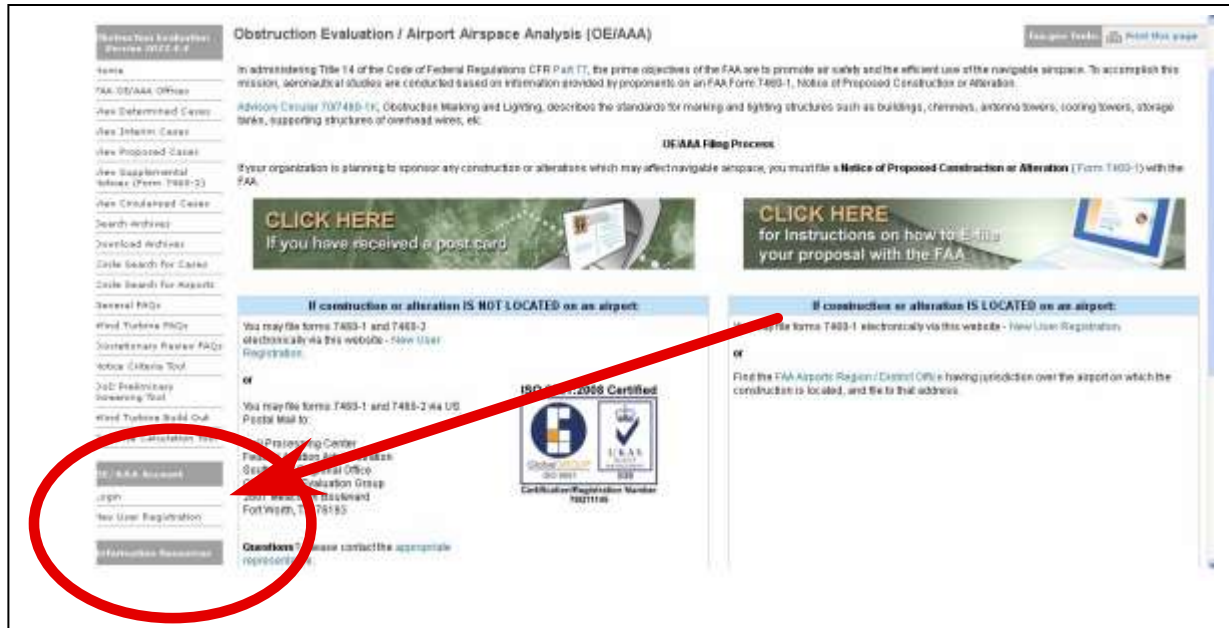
Obstruction Evaluation Version 2022.4.0

Home
FAA OE/AAA Offices
View Determined Cases
View Interim Cases
View Proposed Cases
View Supplemental Notices (Form 7460-2)
View Circularized Cases
Search Archives
Download Archives
Circle Search for Cases
Circle Search for Airports
General FAQs
Wind Turbine FAQs
Discretionary Review FAQs
Notice Criteria Tool
DoD Preliminary Screening Tool
Wind Turbine Build Out
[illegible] Calculation Tool

OE/AAA Account
Login
New User Registration

Information Resources

Obstruction Evaluation / Airport Airspace Analysis (OE/AAA)

Escape Tools   Print this page

In administering Title 14 of the Code of Federal Regulations CFR Part 77, the prime objectives of the FAA are to promote air safety and the efficient use of the navigable airspace. To accomplish this mission, aeronautical studies are conducted based on information provided by proponents on an FAA Form 7460-1, Notice of Proposed Construction or Alteration.

Advisory Circular 70/7460-1K, Obstruction Marking and Lighting, describes the standards for marking and lighting structures such as buildings, chimneys, antenna towers, cooling towers, storage tanks, supporting structures of overhead wires, etc.

OE/AAA Filing Process

If your organization is planning to sponsor any construction or alterations which may affect navigable airspace, you must file a Notice of Proposed Construction or Alteration (Form 7460-1) with the FAA.

CLICK HERE
If you have received a post card

CLICK HERE
for Instructions on how to E-file your proposal with the FAA

If construction or alteration IS NOT LOCATED on an airport:

You may file forms 7460-1 and 7460-2 electronically via this website - New User Registration

or

You may file forms 7460-1 and 7460-2 via US Postal Mail to:

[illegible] Processing Center
Federal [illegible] Administration
South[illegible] Office
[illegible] Evaluation Group
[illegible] Boulevard
Fort Worth, T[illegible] 76193

Questions? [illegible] please contact the appropriate representative.

ISO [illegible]:2008 Certified
Global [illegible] ISO 9001
UKAS
Certification/Registration Number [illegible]

If construction or alteration IS LOCATED on an airport:

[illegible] may file forms 7460-1 electronically via this website - New User Registration

or

Find the FAA Airports Region / District Office having jurisdiction over the airport on which the construction is located, and file to that address.